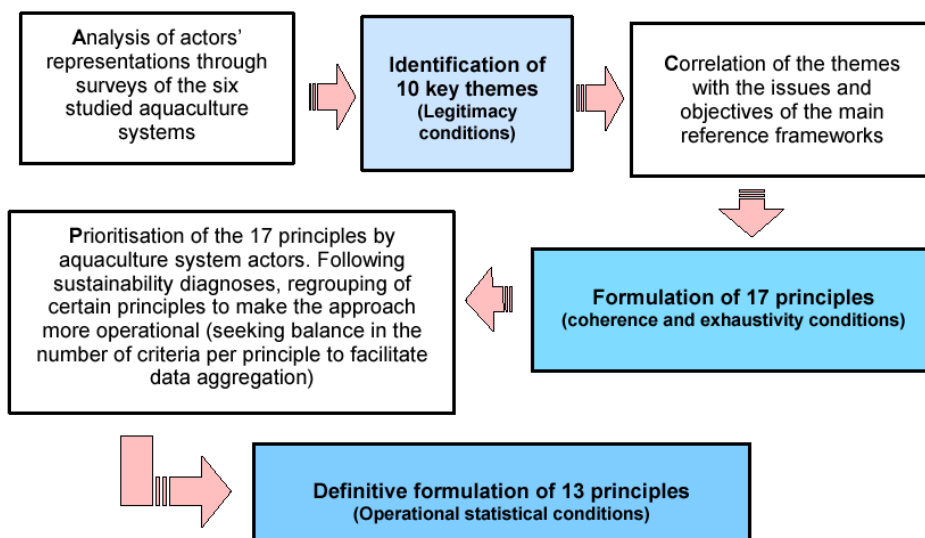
Analysis of actors' representations through surveys of the six studied aquaculture systems

Identification of 10 key themes
(Legitimacy conditions)

Correlation of the themes with the issues and objectives of the main reference frameworks

Formulation of 17 principles
(coherence and exhaustivity conditions)

Prioritisation of the 17 principles by aquaculture system actors. Following sustainability diagnoses, regrouping of certain principles to make the approach more operational (seeking balance in the number of criteria per principle to facilitate data aggregation)

Definitive formulation of 13 principles
(Operational statistical conditions)